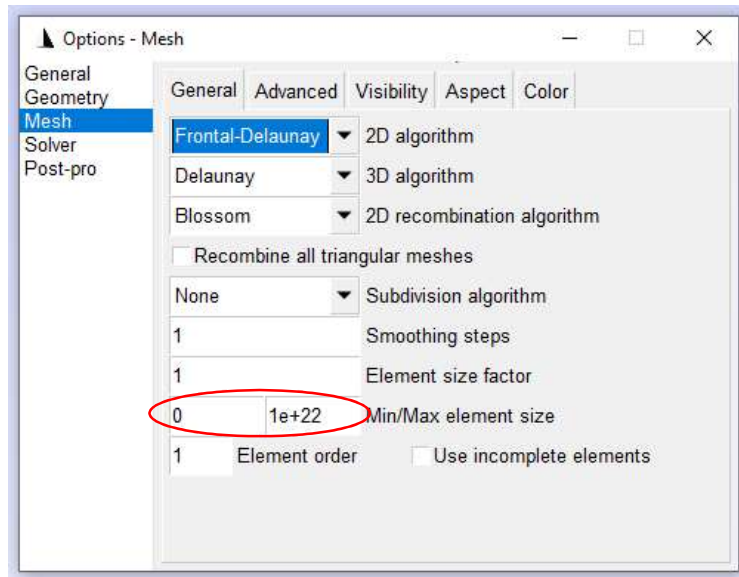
Options - Mesh

General
Geometry
Mesh
Solver
Post-pro

General | Advanced | Visibility | Aspect | Color

Frontal-Delaunay 2D algorithm
Delaunay 3D algorithm
Blossom 2D recombination algorithm
Recombine all triangular meshes
None Subdivision algorithm
1 Smoothing steps
1 Element size factor
0 1e+22 Min/Max element size
1 Element order
Use incomplete elements